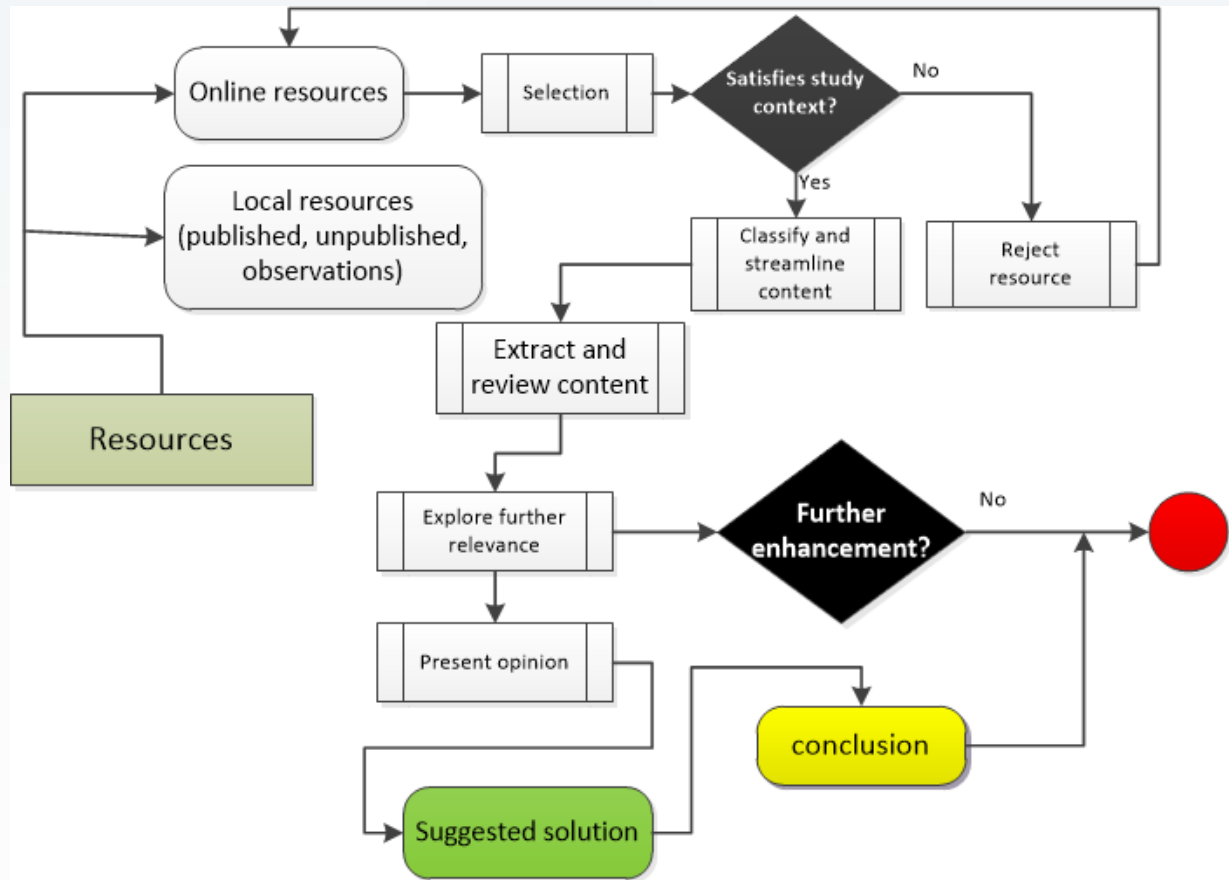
Online resources

Selection

Satisfies study context?

No

Yes

Local resources (published, unpublished, observations)

Classify and streamline content

Reject resource

Extract and review content

Resources

Explore further relevance

Further enhancement?

No

Present opinion

conclusion

Suggested solution